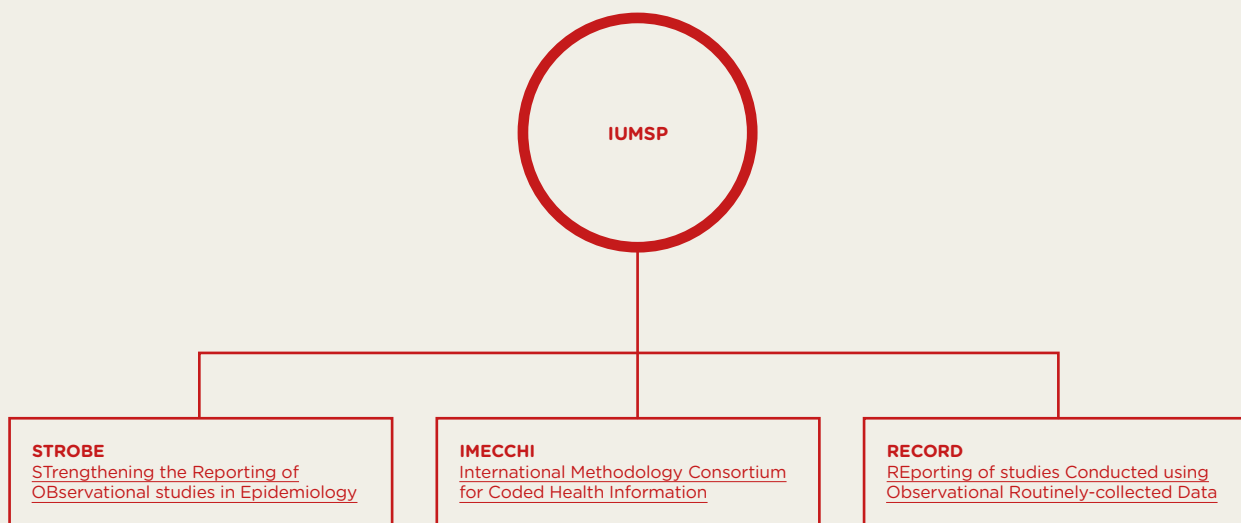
IUMSP

STROBE
STrengthening the Reporting of OBservational studies in Epidemiology

IMECCHI
International Methodology Consortium for Coded Health Information

RECORD
REporting of studies Conducted using Observational Routinely-collected Data